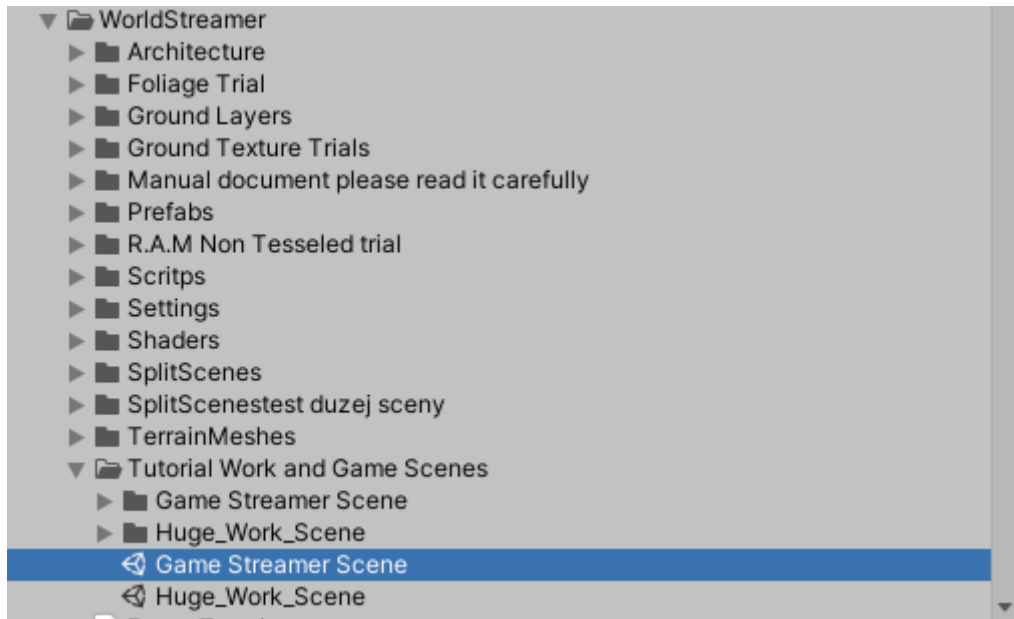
WorldStreamer
Architecture
Foliage Trial
Ground Layers
Ground Texture Trials
Manual document please read it carefully
Prefabs
R.A.M Non Tesseled trial
Scritps
Settings
Shaders
SplitScenes
SplitScenestest duzej sceny
TerrainMeshes
Tutorial Work and Game Scenes
Game Streamer Scene
Huge_Work_Scene
Game Streamer Scene
Huge_Work_Scene
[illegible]